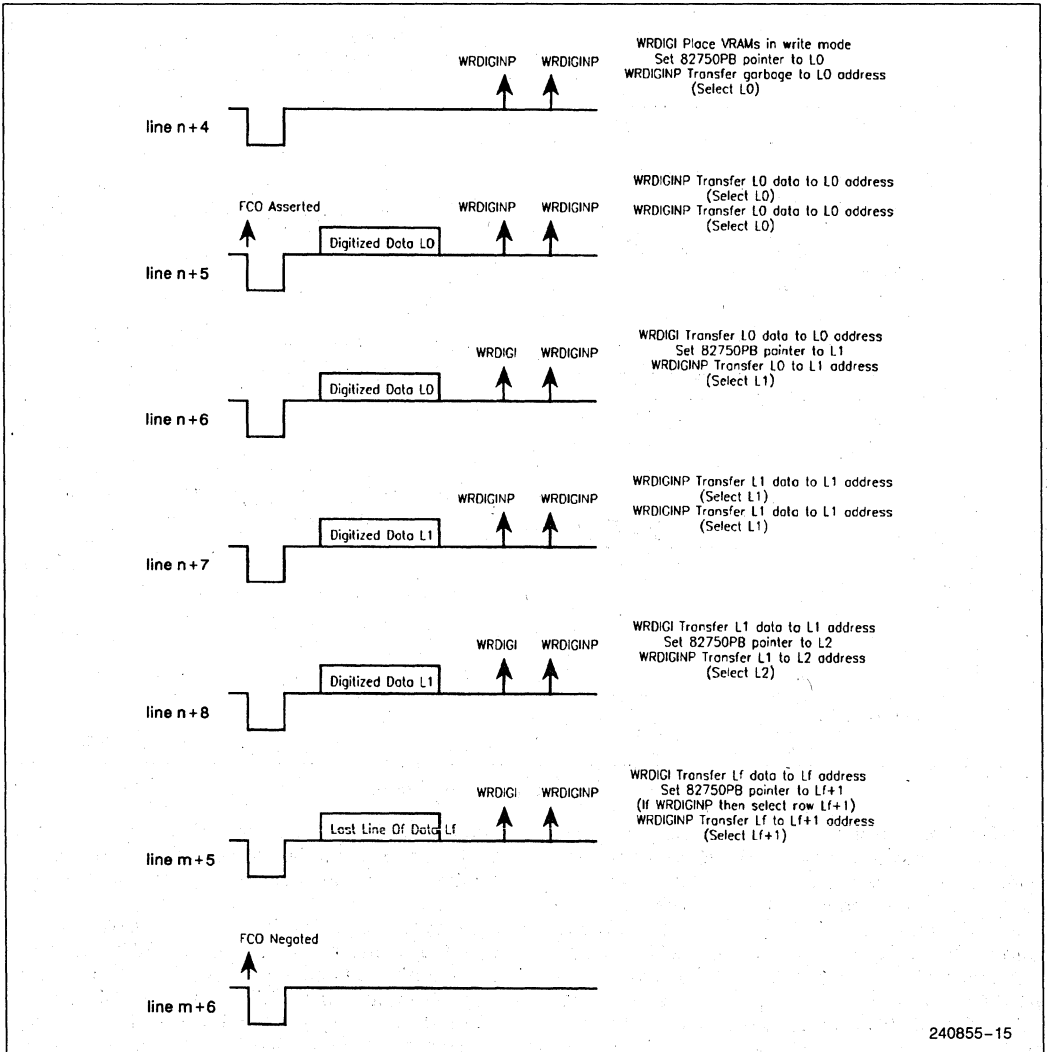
WRDIGINP WRDIGINP

WRDIGI Place VRAMs in write mode
Set 82750PB pointer to L0
WRDIGINP Transfer garbage to L0 address
(Select L0)

line n+4

FCO Asserted

Digitized Data L0

WRDIGINP WRDIGINP

WRDIGINP Transfer L0 data to L0 address
(Select L0)
WRDIGINP Transfer L0 data to L0 address
(Select L0)

line n+5

Digitized Data L0

WRDIGI WRDIGINP

WRDIGI Transfer L0 data to L0 address
Set 82750PB pointer to L1
WRDIGINP Transfer L0 to L1 address
(Select L1)

line n+6

Digitized Data L1

WRDIGINP WRDIGINP

WRDIGINP Transfer L1 data to L1 address
(Select L1)
WRDIGINP Transfer L1 data to L1 address
(Select L1)

line n+7

Digitized Data L1

WRDIGI WRDIGINP

WRDIGI Transfer L1 data to L1 address
Set 82750PB pointer to L2
WRDIGINP Transfer L1 to L2 address
(Select L2)

line n+8

Last Line Of Data Lf

WRDIGI WRDIGINP

WRDIGI Transfer Lf data to Lf address
Set 82750PB pointer to Lf+1
(If WRDIGINP then select row Lf+1)
WRDIGINP Transfer Lf to Lf+1 address
(Select Lf+1)

line m+5

FCO Negated

line m+6

240855-15